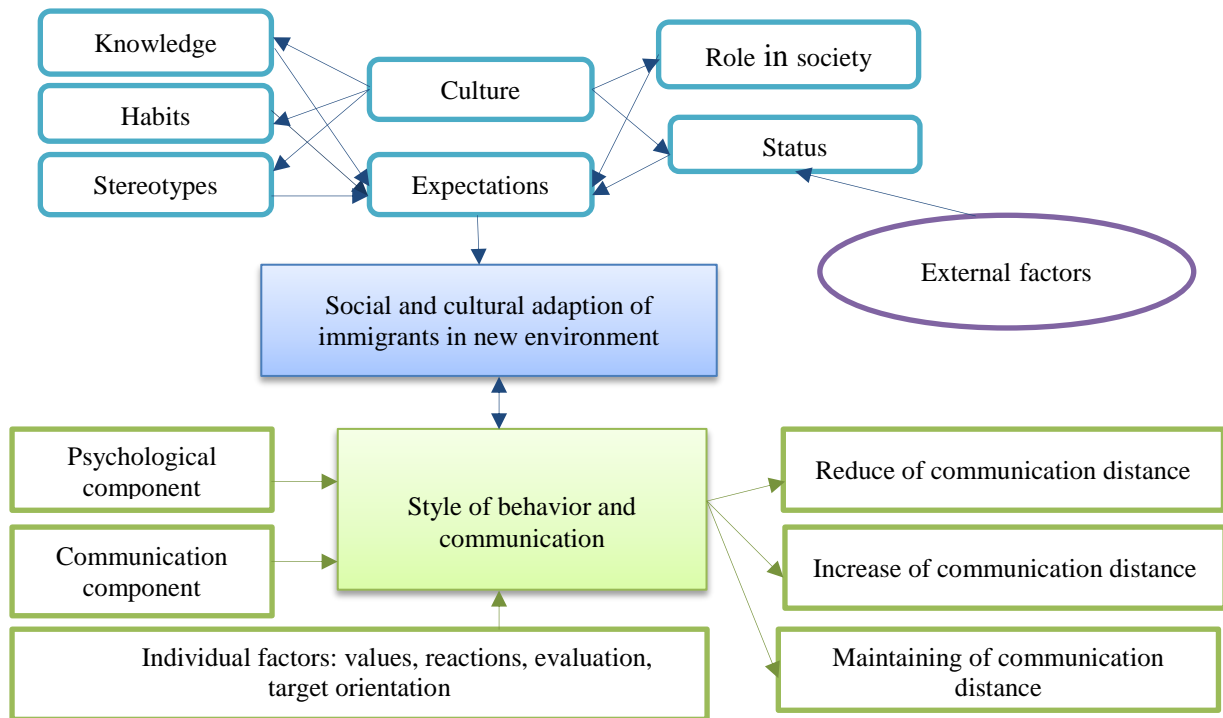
Knowledge

Habits

Stereotypes

Culture

Expectations

Role in society

Status

External factors

Social and cultural adaption of immigrants in new environment

Psychological component

Communication component

Style of behavior and communication

Individual factors: values, reactions, evaluation, target orientation

Reduce of communication distance

Increase of communication distance

Maintaining of communication distance